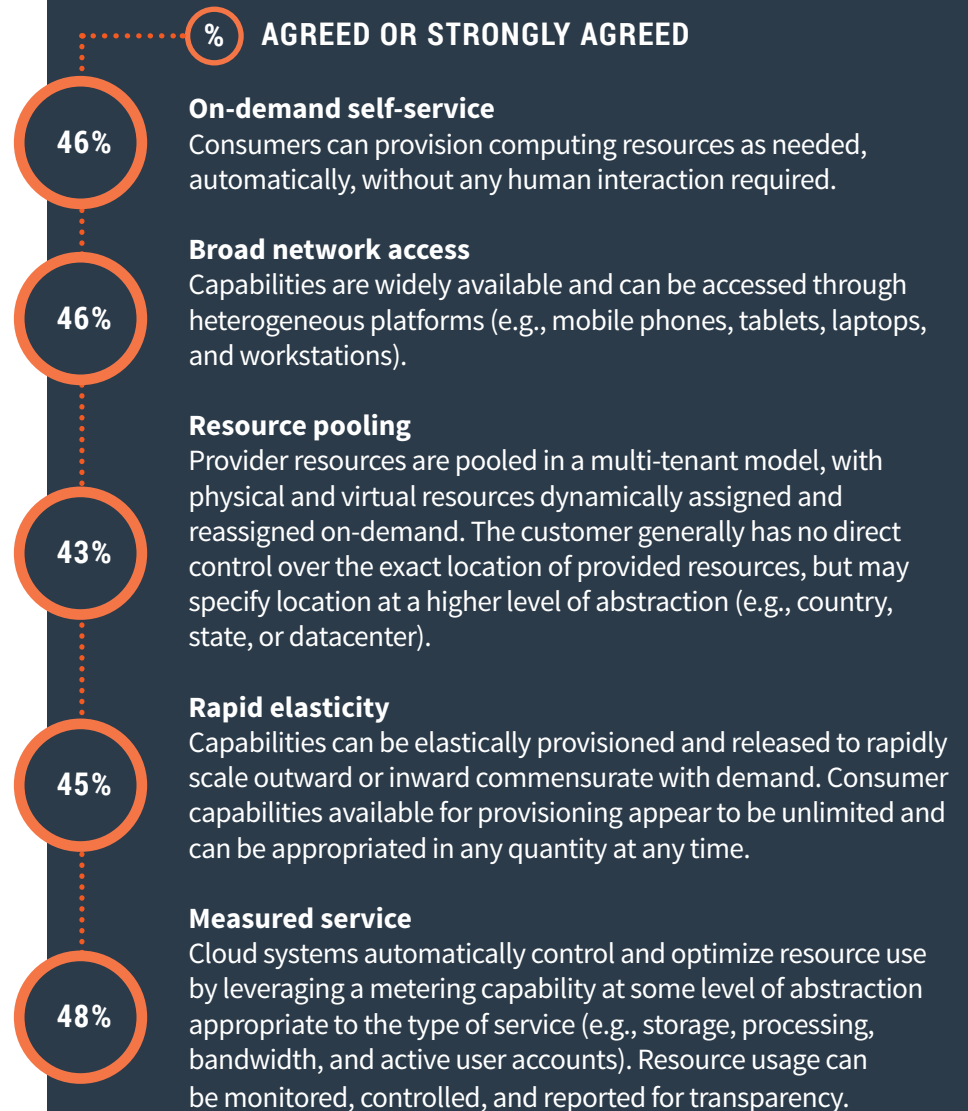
% AGREED OR STRONGLY AGREED

46%

On-demand self-service
Consumers can provision computing resources as needed, automatically, without any human interaction required.

46%

Broad network access
Capabilities are widely available and can be accessed through heterogeneous platforms (e.g., mobile phones, tablets, laptops, and workstations).

43%

Resource pooling
Provider resources are pooled in a multi-tenant model, with physical and virtual resources dynamically assigned and reassigned on-demand. The customer generally has no direct control over the exact location of provided resources, but may specify location at a higher level of abstraction (e.g., country, state, or datacenter).

45%

Rapid elasticity
Capabilities can be elastically provisioned and released to rapidly scale outward or inward commensurate with demand. Consumer capabilities available for provisioning appear to be unlimited and can be appropriated in any quantity at any time.

48%

Measured service
Cloud systems automatically control and optimize resource use by leveraging a metering capability at some level of abstraction appropriate to the type of service (e.g., storage, processing, bandwidth, and active user accounts). Resource usage can be monitored, controlled, and reported for transparency.